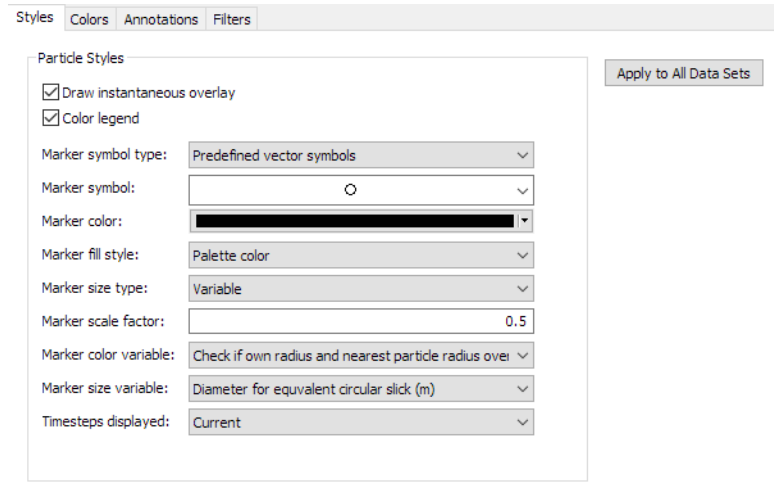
Styles | Colors | Annotations | Filters

Particle Styles

Draw instantaneous overlay

Color legend

Apply to All Data Sets

Marker symbol type: Predefined vector symbols

Marker symbol: ○

Marker color:

Marker fill style: Palette color

Marker size type: Variable

Marker scale factor: 0.5

Marker color variable: Check if own radius and nearest particle radius over

Marker size variable: Diameter for equivalent circular slick (m)

Timesteps displayed: Current